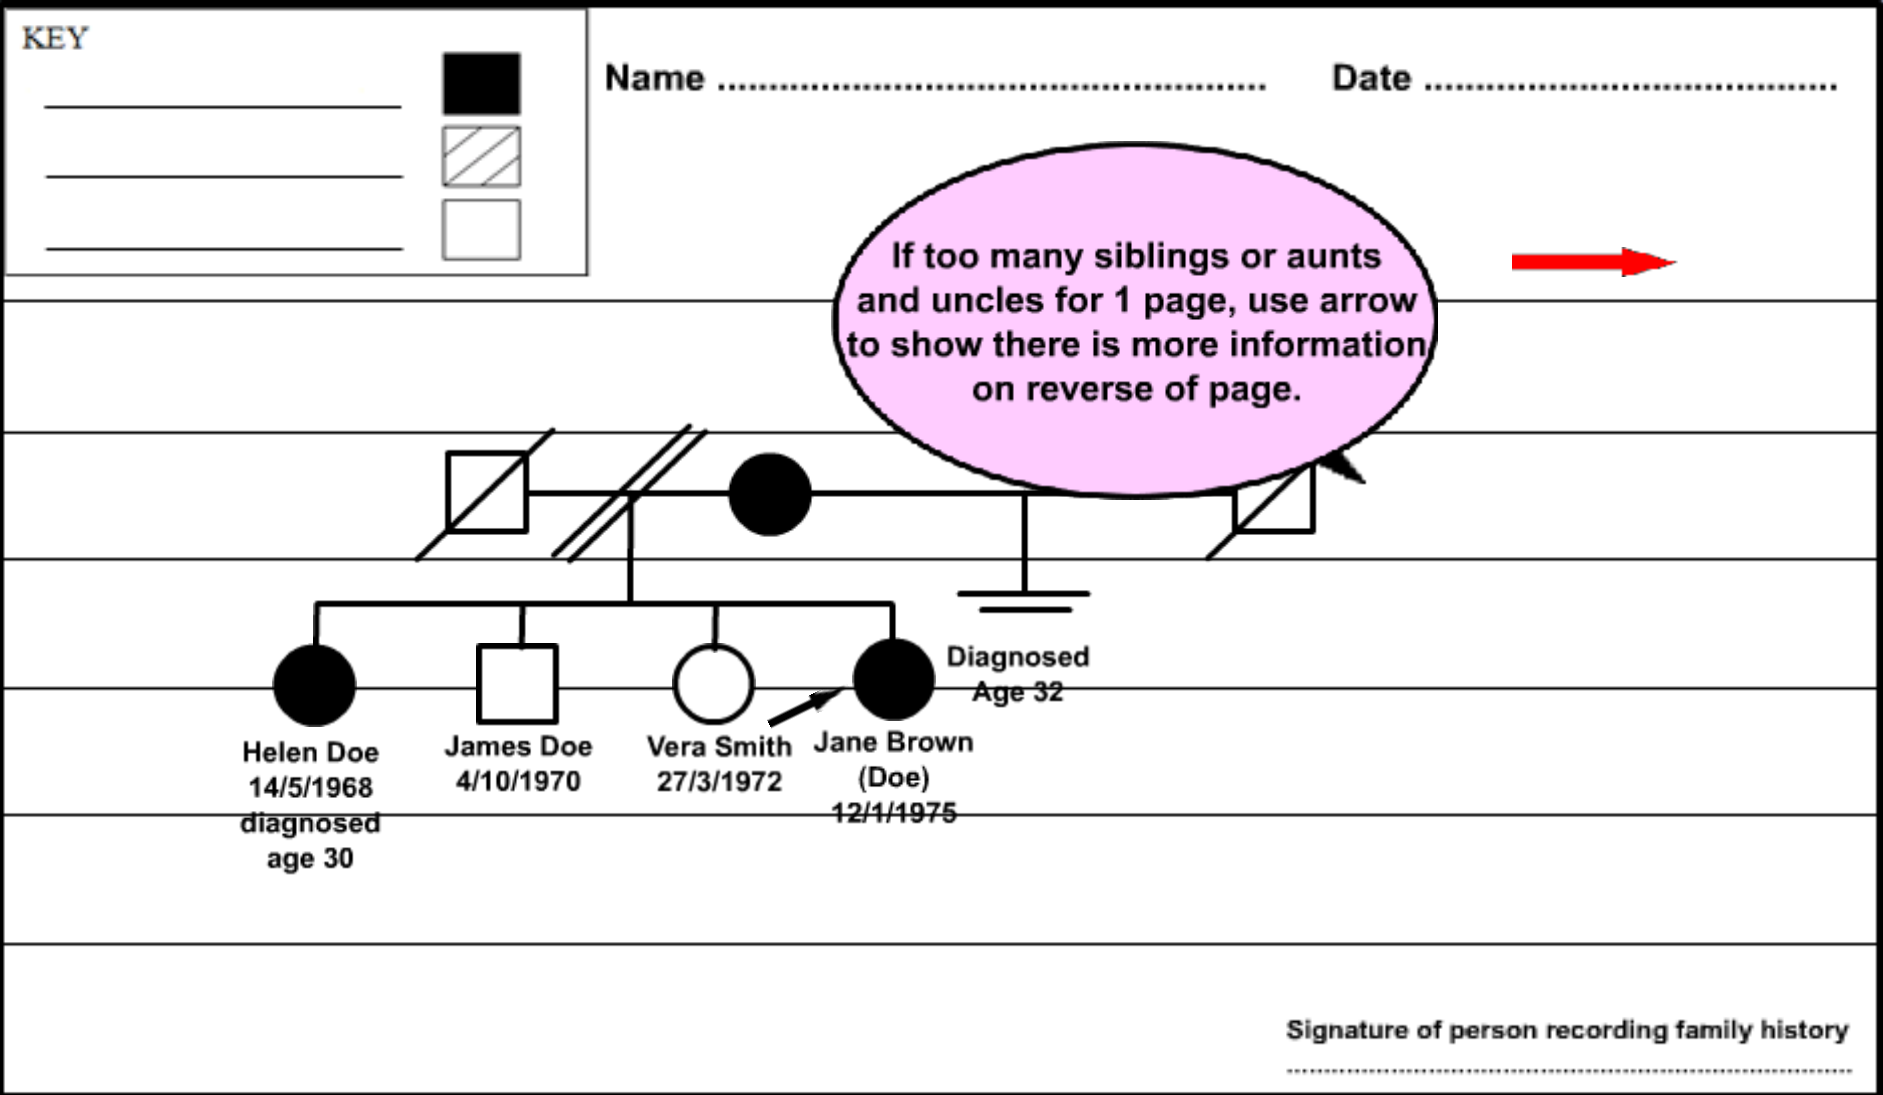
KEY

Name ........................................................ Date ..........................................

If too many siblings or aunts and uncles for 1 page, use arrow to show there is more information on reverse of page.

Diagnosed Age 32

Helen Doe
14/5/1968
diagnosed
age 30

James Doe
4/10/1970

Vera Smith
27/3/1972

Jane Brown
(Doe)
12/1/1975

Signature of person recording family history
..........................................................................